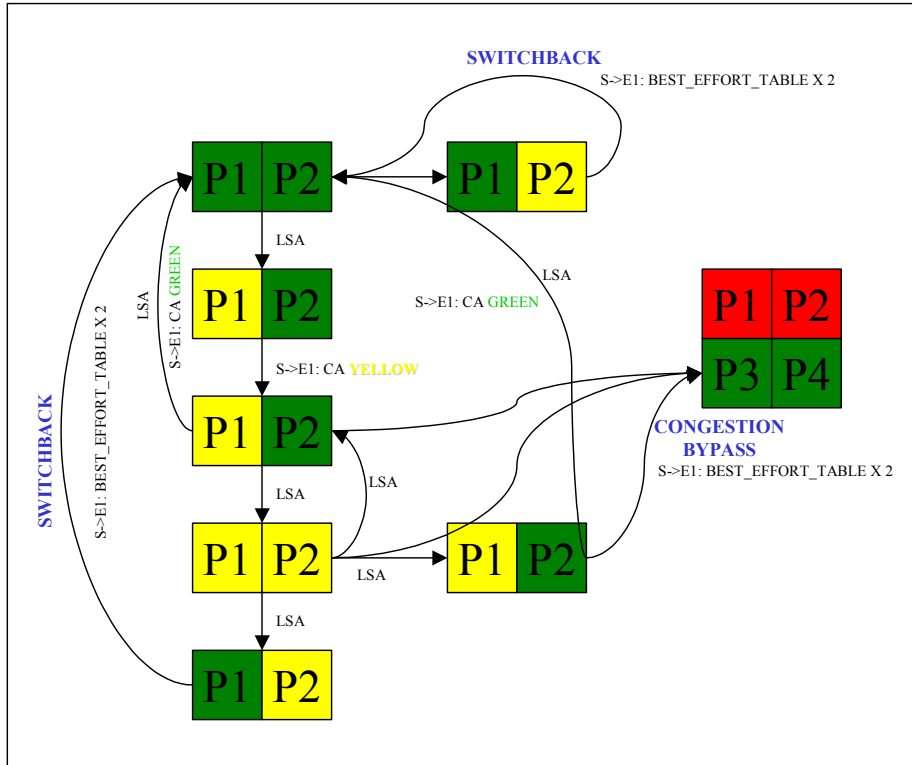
SWITCHBACK

S->E1: BEST_EFFORT_TABLE X 2

P1 P2

P1 P2

LSA

P1 P2

LSA

S->E1: CA GREEN

LSA

S->E1: CA GREEN

P1 P2

P3 P4

S->E1: CA YELLOW

P1 P2

CONGESTION BYPASS

S->E1: BEST_EFFORT_TABLE X 2

SWITCHBACK

S->E1: BEST_EFFORT_TABLE X 2

LSA

LSA

P1 P2

LSA

P1 P2

LSA

P1 P2